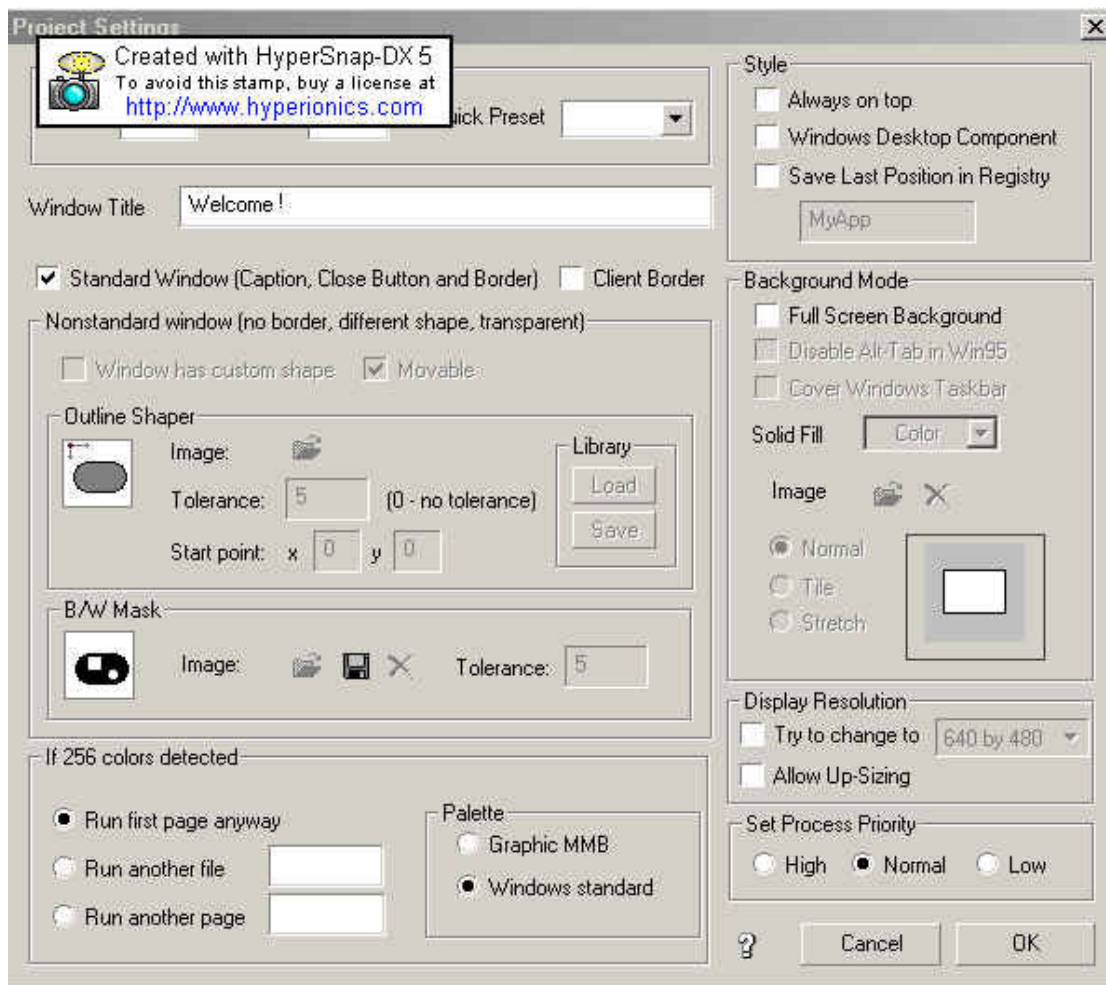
Project Settings

Created with HyperSnap-DX 5
To avoid this stamp, buy a license at
http://www.hyperionics.com

uick Preset

Window Title Welcome !

Standard Window (Caption, Close Button and Border) Client Border

Nonstandard window (no border, different shape, transparent)

Window has custom shape Movable

Outline Shaper

Image:

Tolerance: 5 (0 - no tolerance)

Start point: x 0 y 0

Library

Load

Save

B/W Mask

Image: Tolerance: 5

If 256 colors detected

Run first page anyway

Run another file

Run another page

Palette

Graphic MMB

Windows standard

Style

Always on top

Windows Desktop Component

Save Last Position in Registry

MyApp

Background Mode

Full Screen Background

Disable Alt-Tab in Win95

Cover Windows Taskbar

Solid Fill Color

Image

Normal

Tile

Stretch

Display Resolution

Try to change to 640 by 480

Allow Up-Sizing

Set Process Priority

High Normal Low

?

Cancel

OK